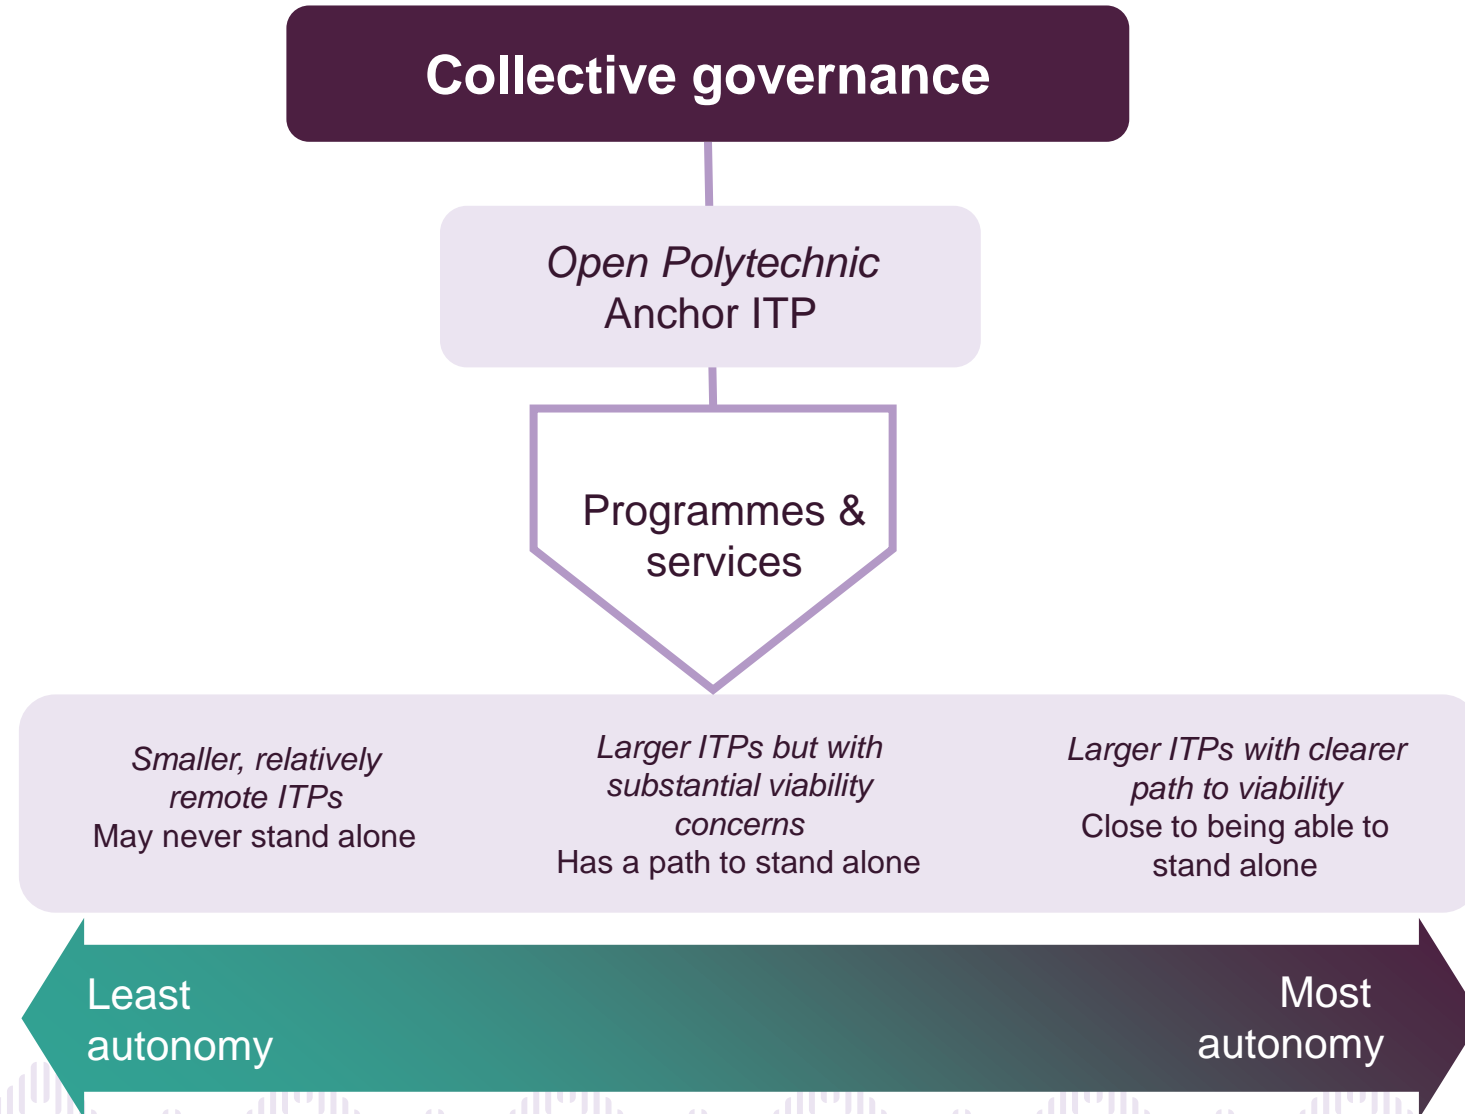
Collective governance

Open Polytechnic
Anchor ITP

Programmes & services

Smaller, relatively remote ITPs
May never stand alone

Larger ITPs but with substantial viability concerns
Has a path to stand alone

Larger ITPs with clearer path to viability
Close to being able to stand alone

Least autonomy

Most autonomy